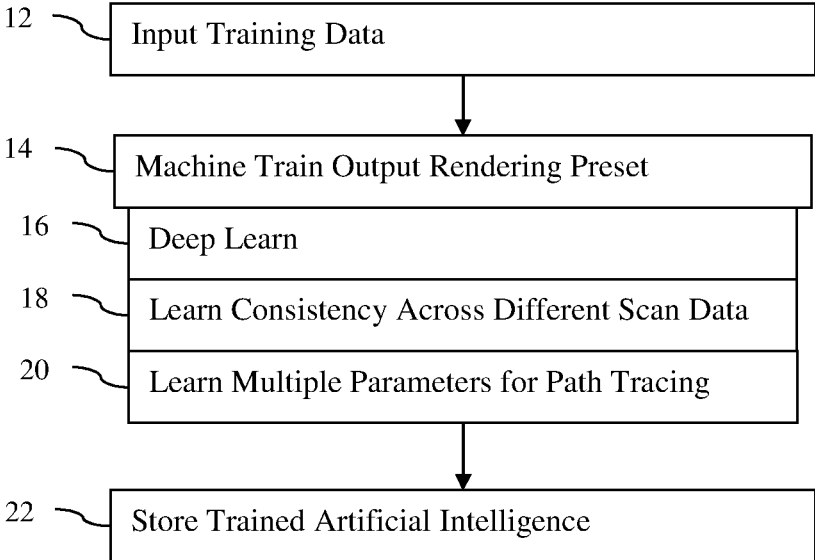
12 Input Training Data

14 Machine Train Output Rendering Preset

16 Deep Learn

18 Learn Consistency Across Different Scan Data

20 Learn Multiple Parameters for Path Tracing

22 Store Trained Artificial Intelligence